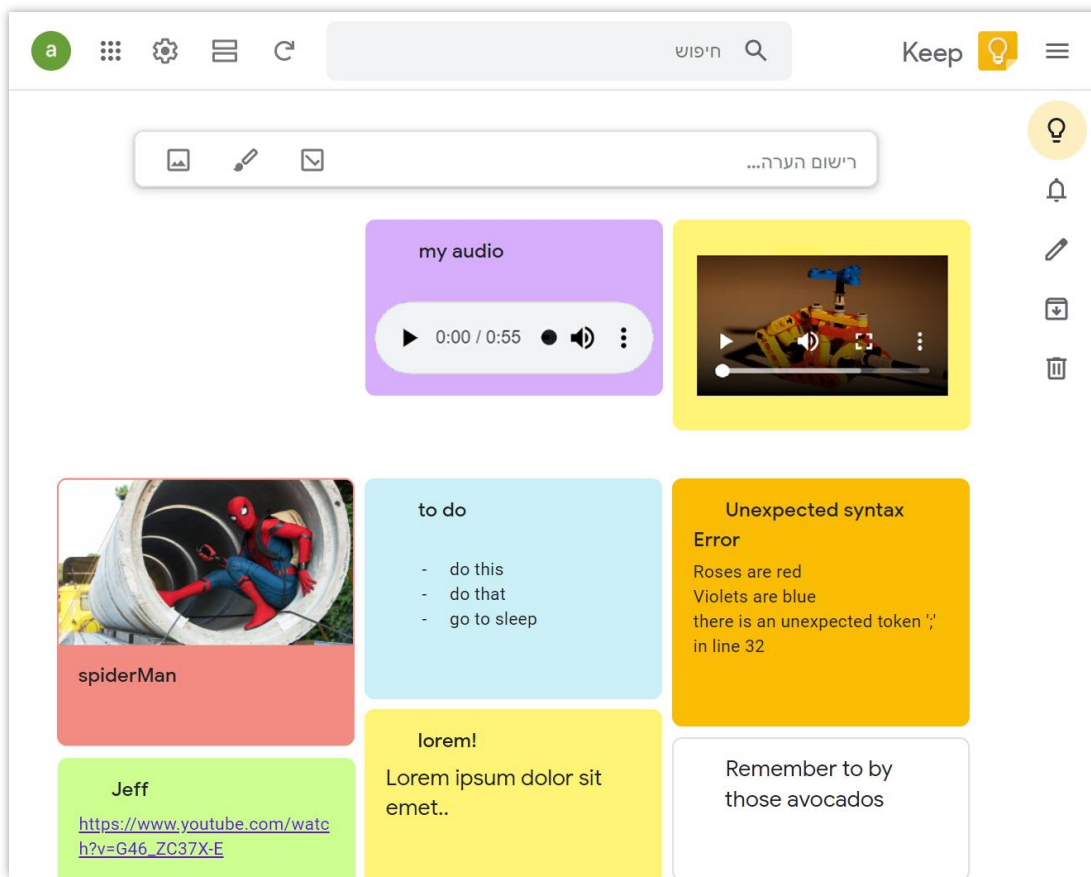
a

חיפוש

Keep

רישום הערה...

my audio

0:00 / 0:55

to do

- do this
- do that
- go to sleep

Unexpected syntax Error

Roses are red
Violets are blue
there is an unexpected token ';' in line 32

spiderMan

lorem!

Lorem ipsum dolor sit emet..

Remember to by those avocados

Jeff

https://www.youtube.com/watch?v=G46_ZC37X-E